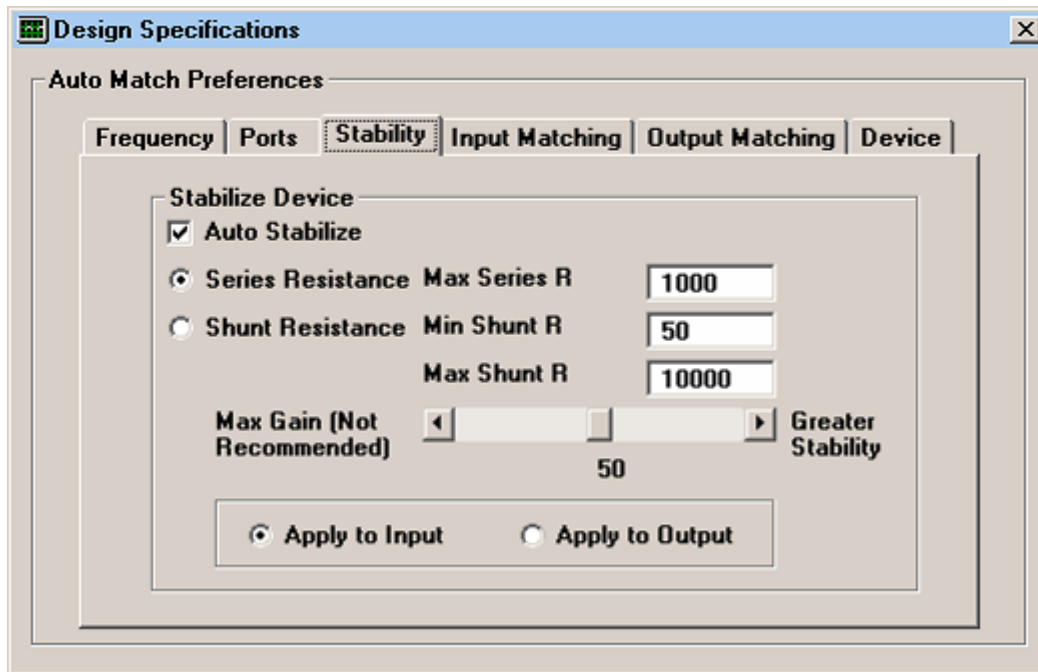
Design Specifications

Auto Match Preferences

Frequency | Ports | Stability | Input Matching | Output Matching | Device

Stabilize Device

Auto Stabilize

Series Resistance Max Series R 1000

Shunt Resistance Min Shunt R 50

Max Shunt R 10000

Max Gain (Not Recommended)

Greater Stability

50

Apply to Input Apply to Output